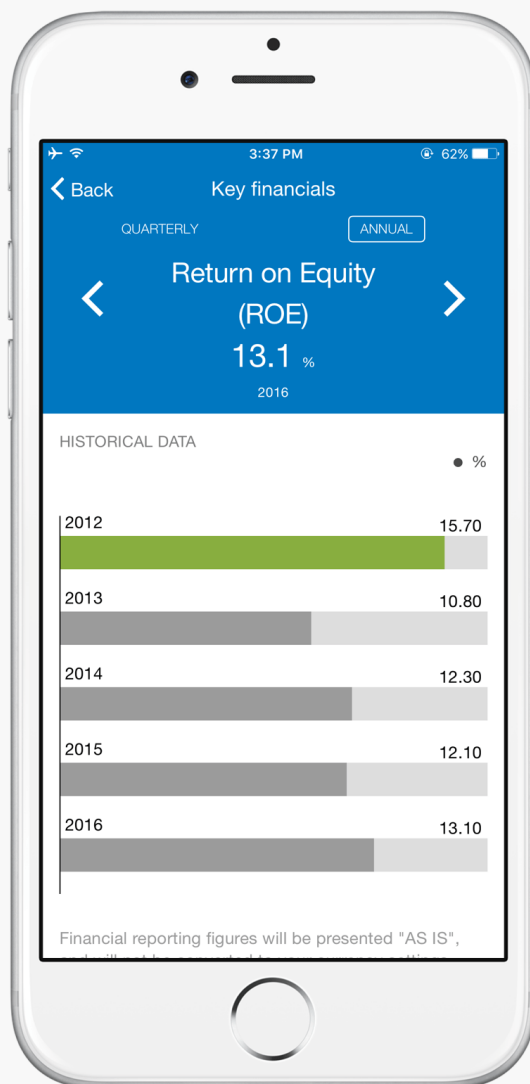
3:37 PM
62%
Back
Key financials
QUARTERLY
ANNUAL
Return on Equity (ROE)
13.1 %
2016
HISTORICAL DATA
%
2012
15.70
2013
10.80
2014
12.30
2015
12.10
2016
13.10
Financial reporting figures will be presented "AS IS", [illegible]